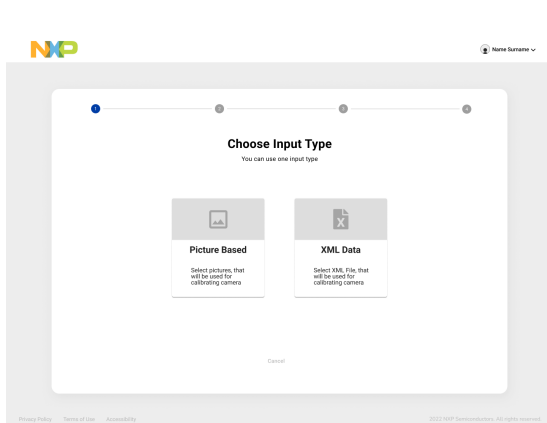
NXP

Name Surname

1
2
3
4

Choose Input Type

You can use one input type

Picture Based

Select pictures, that will be used for calibrating camera

XML Data

Select XML File, that will be used for calibrating camera

Cancel

Privacy Policy Terms of Use Accessibility

2022 NXP Semiconductors. All rights reserved